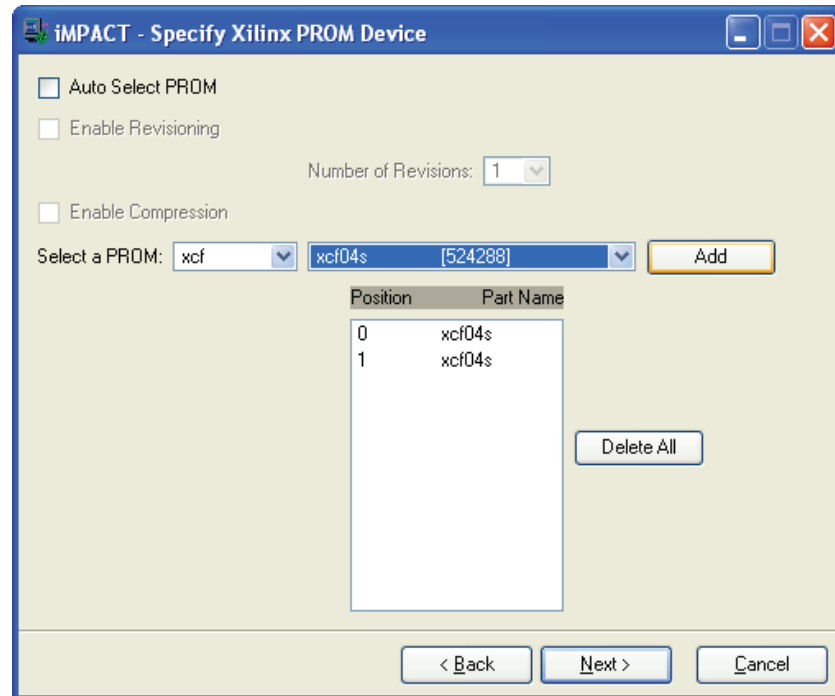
iMPACT - Specify Xilinx PROM Device

Auto Select PROM

Enable Revisioning

Number of Revisions: 1

Enable Compression

Select a PROM: xcf xcf04s [524288] Add

| Position | Part Name |
|---|---|
| 0 | xcf04s |
| 1 | xcf04s |

Delete All

< Back Next > Cancel